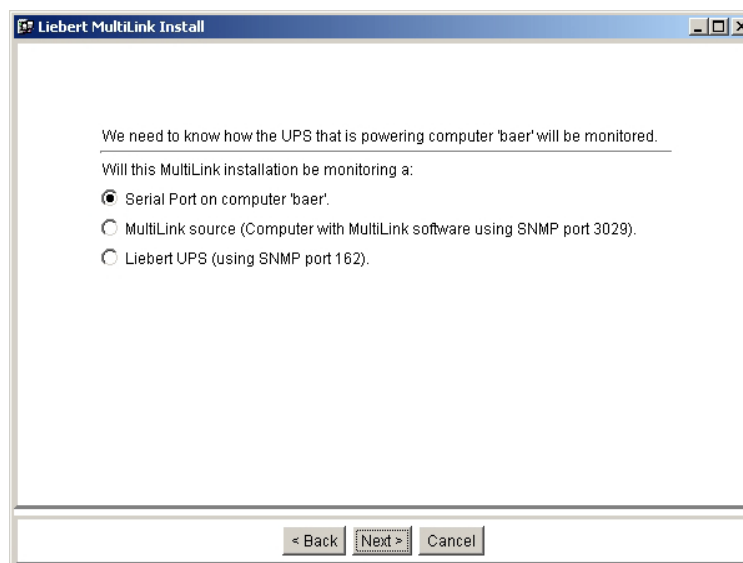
Liebert MultiLink Install

We need to know how the UPS that is powering computer 'baer' will be monitored.

Will this MultiLink installation be monitoring a:

Serial Port on computer 'baer'.

MultiLink source (Computer with MultiLink software using SNMP port 3029).

Liebert UPS (using SNMP port 162).

< Back | Next > | Cancel